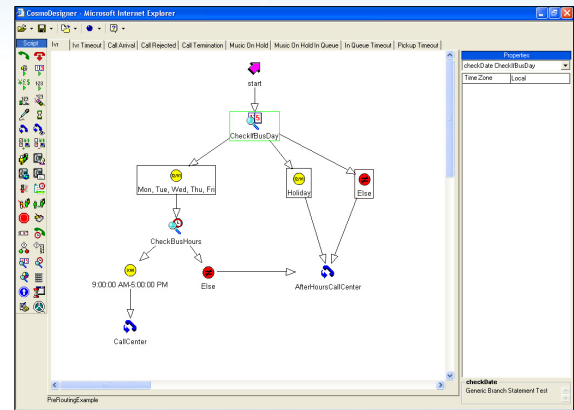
CosmoDesigner - Microsoft Internet Explorer

Script

Ivr | Ivr Timeout | Call Arrival | Call Rejected | Call Termination | Music On Hold | Music On Hold In Queue | In Queue Timeout | Pickup Timeout

start

CheckIfBusDay

Mon, Tue, Wed, Thu, Fri

Holiday

Else

CheckBusHours

9:00:00 AM-5:00:00 PM

Else

AfterHoursCallCenter

CallCenter

Properties

checkDate CheckIfBusDay

| Time Zone | Local |
|---|---|

checkDate
Generic Branch Statement Test

PreRoutingExample